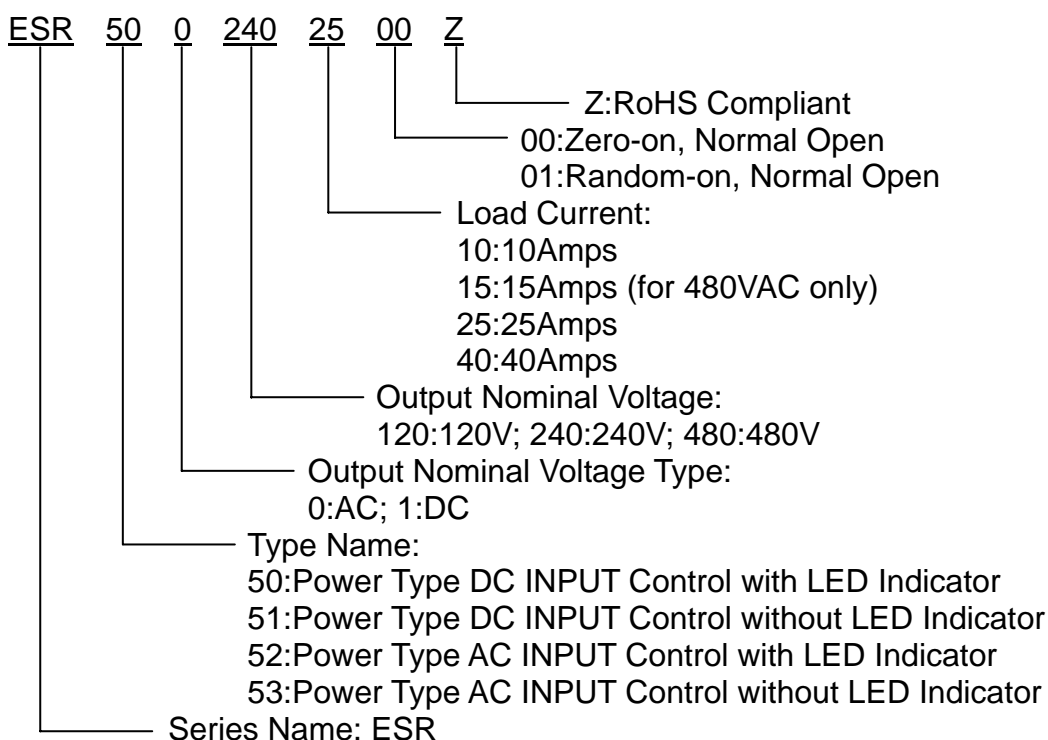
ESR 50 0 240 25 00 Z

Z:RoHS Compliant

00:Zero-on, Normal Open
01:Random-on, Normal Open

Load Current:
10:10Amps
15:15Amps (for 480VAC only)
25:25Amps
40:40Amps

Output Nominal Voltage:
120:120V; 240:240V; 480:480V

Output Nominal Voltage Type:
0:AC; 1:DC

Type Name:
50:Power Type DC INPUT Control with LED Indicator
51:Power Type DC INPUT Control without LED Indicator
52:Power Type AC INPUT Control with LED Indicator
53:Power Type AC INPUT Control without LED Indicator

Series Name: ESR